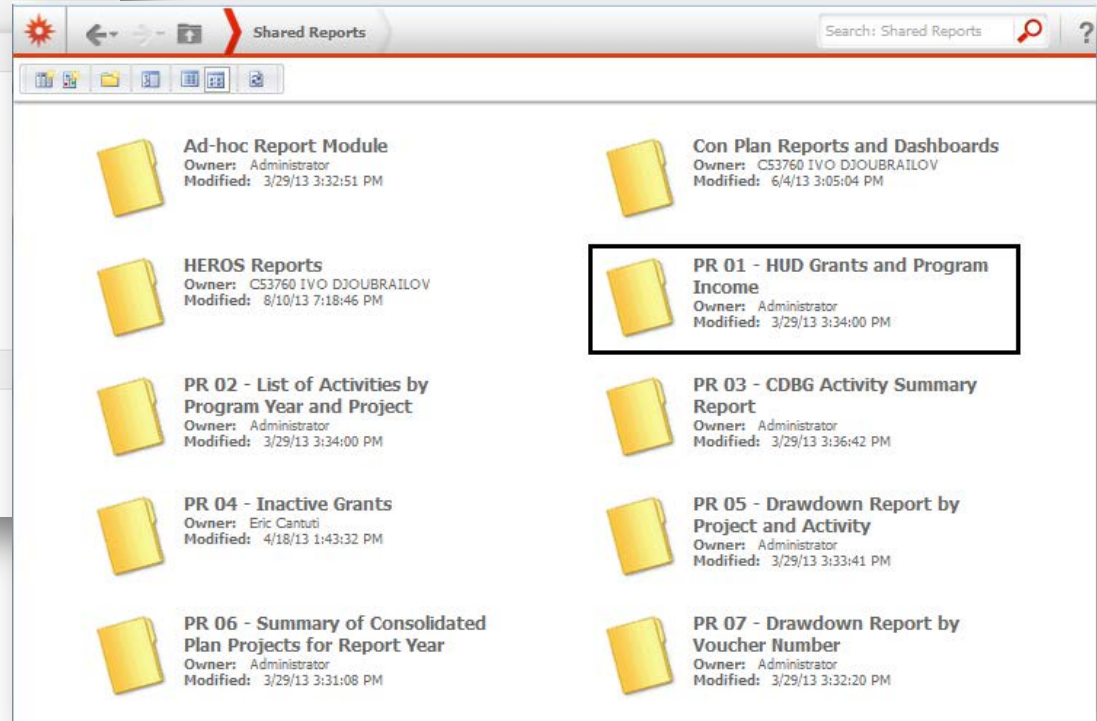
Shared Reports

Search: Shared Reports

?

Ad-hoc Report Module
Owner: Administrator
Modified: 3/29/13 3:32:51 PM

Con Plan Reports and Dashboards
Owner: C53760 IVO DJOUBRAILOV
Modified: 6/4/13 3:05:04 PM

HEROS Reports
Owner: C53760 IVO DJOUBRAILOV
Modified: 8/10/13 7:18:46 PM

PR 01 - HUD Grants and Program Income
Owner: Administrator
Modified: 3/29/13 3:34:00 PM

PR 02 - List of Activities by Program Year and Project
Owner: Administrator
Modified: 3/29/13 3:34:00 PM

PR 03 - CDBG Activity Summary Report
Owner: Administrator
Modified: 3/29/13 3:36:42 PM

PR 04 - Inactive Grants
Owner: Eric Cantuti
Modified: 4/18/13 1:43:32 PM

PR 05 - Drawdown Report by Project and Activity
Owner: Administrator
Modified: 3/29/13 3:33:41 PM

PR 06 - Summary of Consolidated Plan Projects for Report Year
Owner: Administrator
Modified: 3/29/13 3:31:08 PM

PR 07 - Drawdown Report by Voucher Number
Owner: Administrator
Modified: 3/29/13 3:32:20 PM